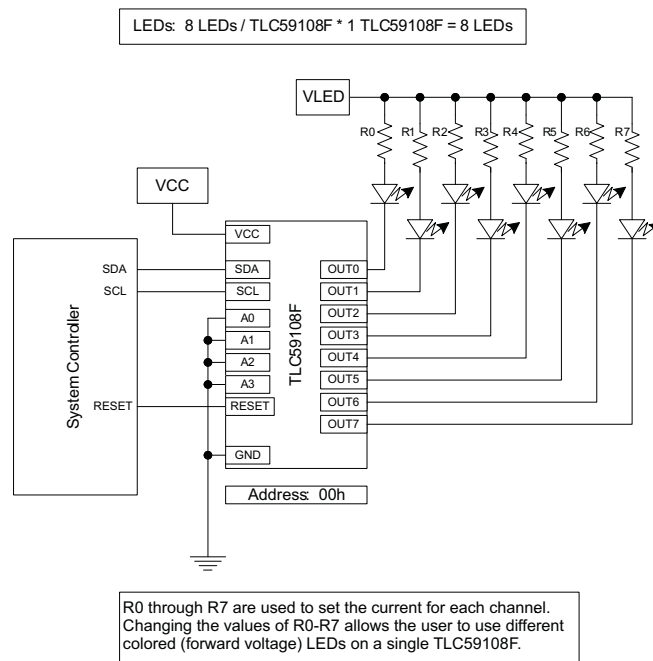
LEDs: 8 LEDs / TLC59108F * 1 TLC59108F = 8 LEDs

VLED

R0 R1 R2 R3 R4 R5 R6 R7

VCC

VCC

System Controller

SDA
SCL
RESET

SDA
SCL
A0
A1
A2
A3
RESET
GND

TLC59108F

OUT0
OUT1
OUT2
OUT3
OUT4
OUT5
OUT6
OUT7

Address: 00h

R0 through R7 are used to set the current for each channel. Changing the values of R0-R7 allows the user to use different colored (forward voltage) LEDs on a single TLC59108F.